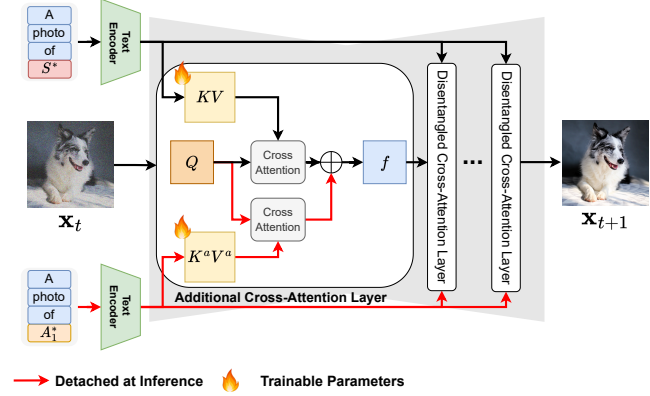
A
photo
of
$S^*$

Text Encoder

$KV$

$Q$

Cross Attention

$f$

Cross Attention

$K^aV^a$

Disentangled Cross-Attention Layer

...

Disentangled Cross-Attention Layer

$\mathbf{x}_t$

$\mathbf{x}_{t+1}$

A
photo
of
$A_1^*$

Text Encoder

Additional Cross-Attention Layer

Detached at Inference

Trainable Parameters